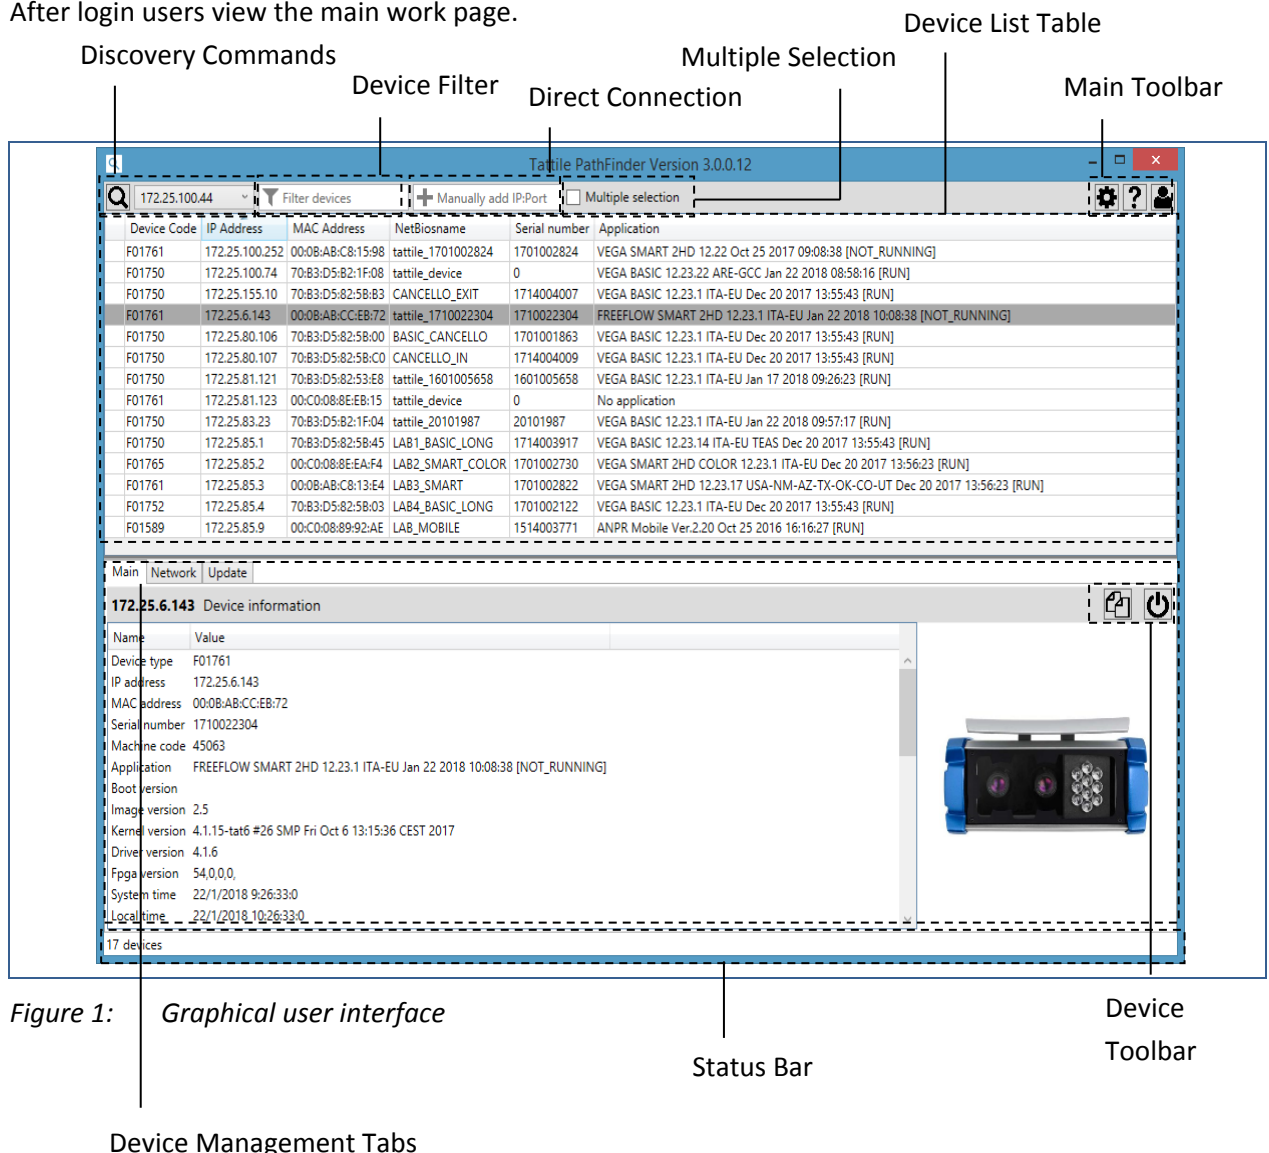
After login users view the main work page.

Discovery Commands

Device Filter

Direct Connection

Multiple Selection

Device List Table

Main Toolbar

Tattile PathFinder Version 3.0.0.12

172.25.100.44

Filter devices

Manually add IP:Port

Multiple selection

| Device Code | IP Address | MAC Address | NetBiosname | Serial number | Application |
|---|---|---|---|---|---|
| F01761 | 172.25.100.252 | 00:0B:AB:C8:15:98 | tattile_1701002824 | 1701002824 | VEGA SMART 2HD 12.22 Oct 25 2017 09:08:38 [NOT_RUNNING] |
| F01750 | 172.25.100.74 | 70:B3:D5:B2:1F:08 | tattile_device | 0 | VEGA BASIC 12.23.22 ARE-GCC Jan 22 2018 08:58:16 [RUN] |
| F01750 | 172.25.155.10 | 70:B3:D5:82:5B:B3 | CANCELLO_EXIT | 1714004007 | VEGA BASIC 12.23.1 ITA-EU Dec 20 2017 13:55:43 [RUN] |
| F01761 | 172.25.6.143 | 00:0B:AB:CC:EB:72 | tattile_1710022304 | 1710022304 | FREEFLOW SMART 2HD 12.23.1 ITA-EU Jan 22 2018 10:08:38 [NOT_RUNNING] |
| F01750 | 172.25.80.106 | 70:B3:D5:82:5B:00 | BASIC_CANCELLO | 1701001863 | VEGA BASIC 12.23.1 ITA-EU Dec 20 2017 13:55:43 [RUN] |
| F01750 | 172.25.80.107 | 70:B3:D5:82:5B:C0 | CANCELLO_IN | 1714004009 | VEGA BASIC 12.23.1 ITA-EU Dec 20 2017 13:55:43 [RUN] |
| F01750 | 172.25.81.121 | 70:B3:D5:82:53:E8 | tattile_1601005658 | 1601005658 | VEGA BASIC 12.23.1 ITA-EU Jan 17 2018 09:26:23 [RUN] |
| F01761 | 172.25.81.123 | 00:C0:08:8E:EB:15 | tattile_device | 0 | No application |
| F01750 | 172.25.83.23 | 70:B3:D5:B2:1F:04 | tattile_20101987 | 20101987 | VEGA BASIC 12.23.1 ITA-EU Jan 22 2018 09:57:17 [RUN] |
| F01750 | 172.25.85.1 | 70:B3:D5:82:5B:45 | LAB1_BASIC_LONG | 1714003917 | VEGA BASIC 12.23.14 ITA-EU TEAS Dec 20 2017 13:55:43 [RUN] |
| F01765 | 172.25.85.2 | 00:C0:08:8E:EA:F4 | LAB2_SMART_COLOR | 1701002730 | VEGA SMART 2HD COLOR 12.23.1 ITA-EU Dec 20 2017 13:56:23 [RUN] |
| F01761 | 172.25.85.3 | 00:0B:AB:C8:13:E4 | LAB3_SMART | 1701002822 | VEGA SMART 2HD 12.23.17 USA-NM-AZ-TX-OK-CO-UT Dec 20 2017 13:56:23 [RUN] |
| F01752 | 172.25.85.4 | 70:B3:D5:82:5B:03 | LAB4_BASIC_LONG | 1701002122 | VEGA BASIC 12.23.1 ITA-EU Dec 20 2017 13:55:43 [RUN] |
| F01589 | 172.25.85.9 | 00:C0:08:89:92:AE | LAB_MOBILE | 1514003771 | ANPR Mobile Ver.2.20 Oct 25 2016 16:16:27 [RUN] |

Main Network Update

172.25.6.143 Device information

| Name | Value |
|---|---|
| Device type | F01761 |
| IP address | 172.25.6.143 |
| MAC address | 00:0B:AB:CC:EB:72 |
| Serial number | 1710022304 |
| Machine code | 45063 |
| Application | FREEFLOW SMART 2HD 12.23.1 ITA-EU Jan 22 2018 10:08:38 [NOT_RUNNING] |
| Boot version | |
| Image version | 2.5 |
| Kernel version | 4.1.15-tat6 #26 SMP Fri Oct 6 13:15:36 CEST 2017 |
| Driver version | 4.1.6 |
| Fpga version | 54,0,0,0, |
| System time | 22/1/2018 9:26:33:0 |
| Local time | 22/1/2018 10:26:33:0 |

17 devices

Figure 1: Graphical user interface

Device Toolbar

Status Bar

Device Management Tabs